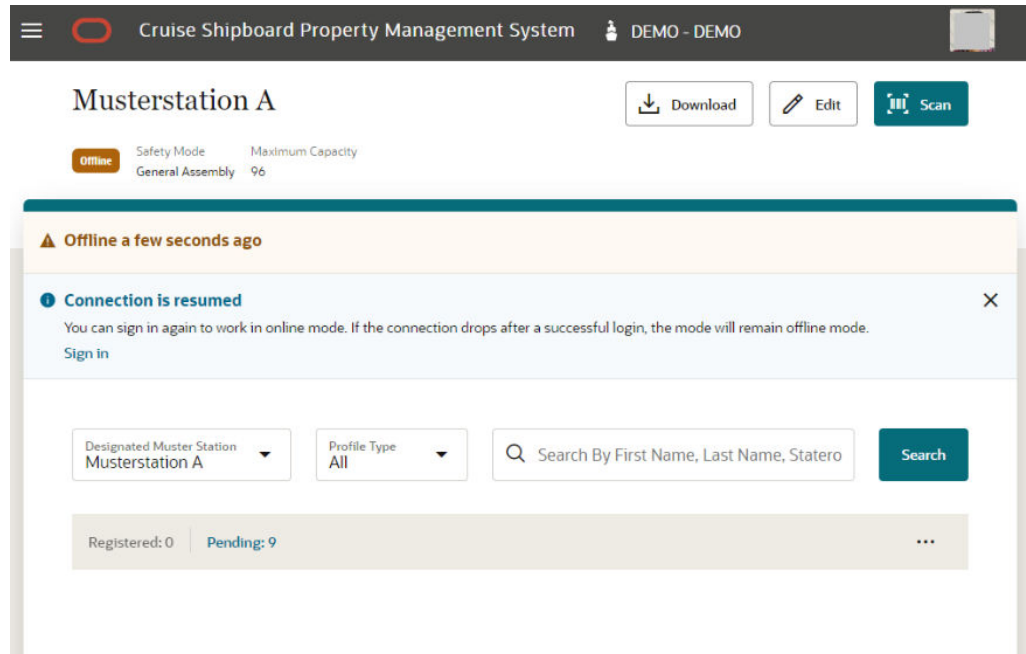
Cruise Shipboard Property Management System DEMO - DEMO

Musterstation A

Download Edit Scan

Offline Safety Mode General Assembly Maximum Capacity 96

Offline a few seconds ago

Connection is resumed

You can sign in again to work in online mode. If the connection drops after a successful login, the mode will remain offline mode.

Sign in

Designated Muster Station Musterstation A

Profile Type All

Search By First Name, Last Name, Statero

Search

Registered: 0 Pending: 9 ...